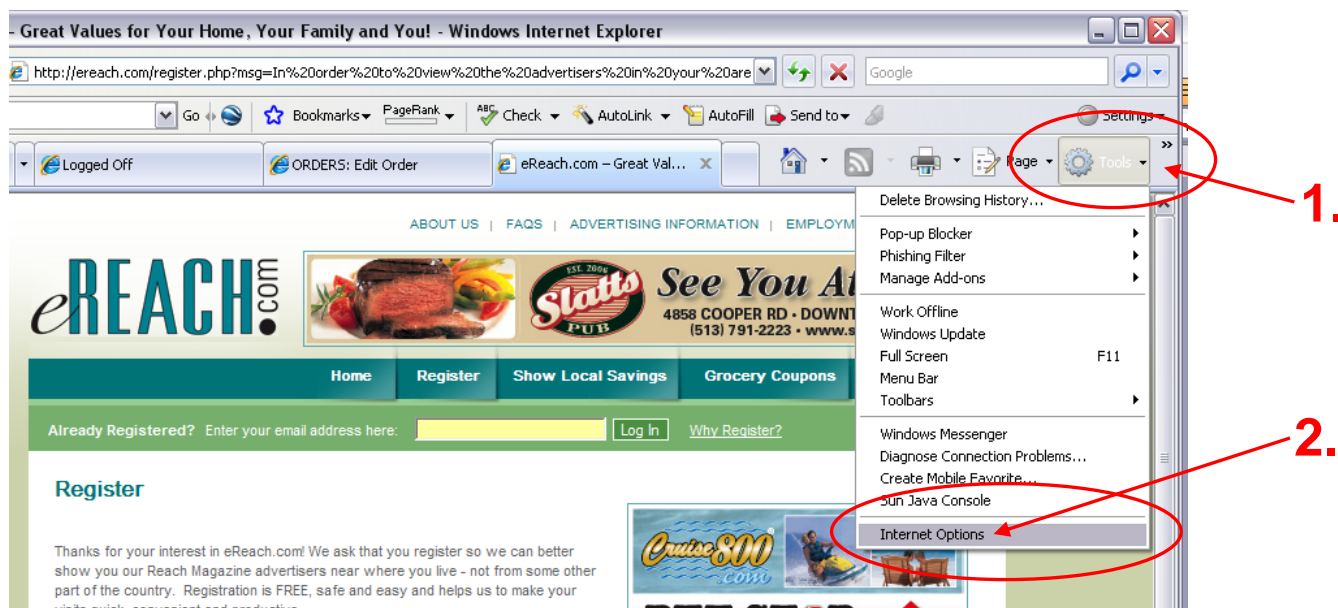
- Great Values for Your Home, Your Family and You! - Windows Internet Explorer

http://ereach.com/register.php?msg=In%20order%20to%20view%20the%20advertisers%20in%20your%20are

Google

Go Bookmarks PageRank Check AutoLink AutoFill Send to Settings

Logged Off ORDERS: Edit Order eReach.com – Great Val...

Page Tools

1.

Delete Browsing History...
Pop-up Blocker
Phishing Filter
Manage Add-ons
Work Offline
Windows Update
Full Screen F11
Menu Bar
Toolbars
Windows Messenger
Diagnose Connection Problems...
Create Mobile Favorite...
Sun Java Console
Internet Options

2.

ABOUT US | FAQS | ADVERTISING INFORMATION | EMPLOYM

eREACH.com

EST. 2006 Slatts PUB See You At
4858 COOPER RD • DOWNT
(513) 791-2223 • www.s

Home Register Show Local Savings Grocery Coupons

Already Registered? Enter your email address here: Log In Why Register?

Register

Thanks for your interest in eReach.com! We ask that you register so we can better show you our Reach Magazine advertisers near where you live - not from some other part of the country. Registration is FREE, safe and easy and helps us to make your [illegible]

Cruise800.com